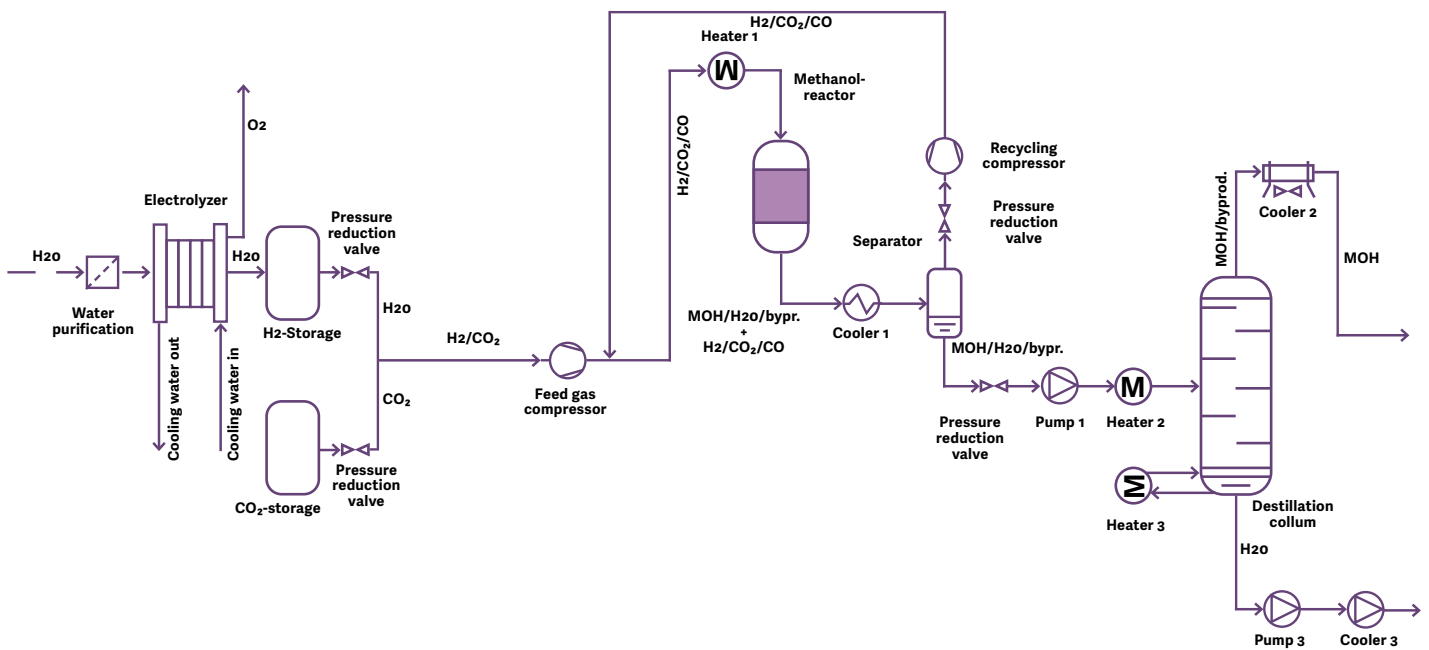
H2/CO2/CO

Heater 1

Methanol-reactor

O2

Electrolyzer

H2/CO2/CO

Recycling compressor

Pressure reduction valve

Pressure reduction valve

Separator

MOH/byprod.

Cooler 2

MOH

H2O

H2O

Water purification

H2-Storage

H2O

H2/CO2

Feed gas compressor

MOH/H2O/bypr. + H2/CO2/CO

Cooler 1

MOH/H2O/bypr.

Cooling water out

Cooling water in

CO2

Pressure reduction valve

Pump 1

Heater 2

CO2-storage

Pressure reduction valve

Heater 3

Destillation collum

H2O

Pump 3

Cooler 3